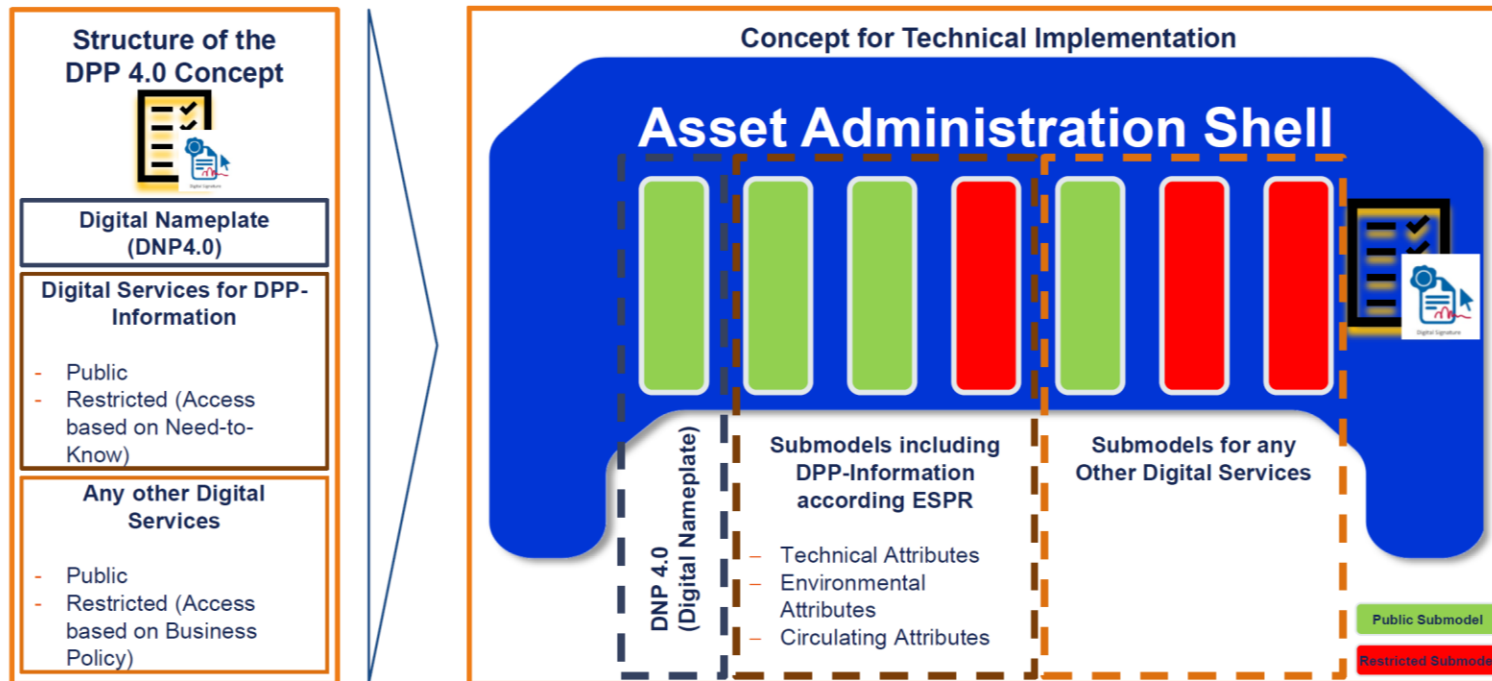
Structure of the DPP 4.0 Concept

Digital Signature

Digital Nameplate (DNP4.0)

Digital Services for DPP-Information

- Public
- Restricted (Access based on Need-to-Know)

Any other Digital Services

- Public
- Restricted (Access based on Business Policy)

Concept for Technical Implementation

Asset Administration Shell

Digital Signature

DNP 4.0 (Digital Nameplate)

Submodels including DPP-Information according ESPR

– Technical Attributes
– Environmental Attributes
– Circulating Attributes

Submodels for any Other Digital Services

Public Submodel

Restricted Submode